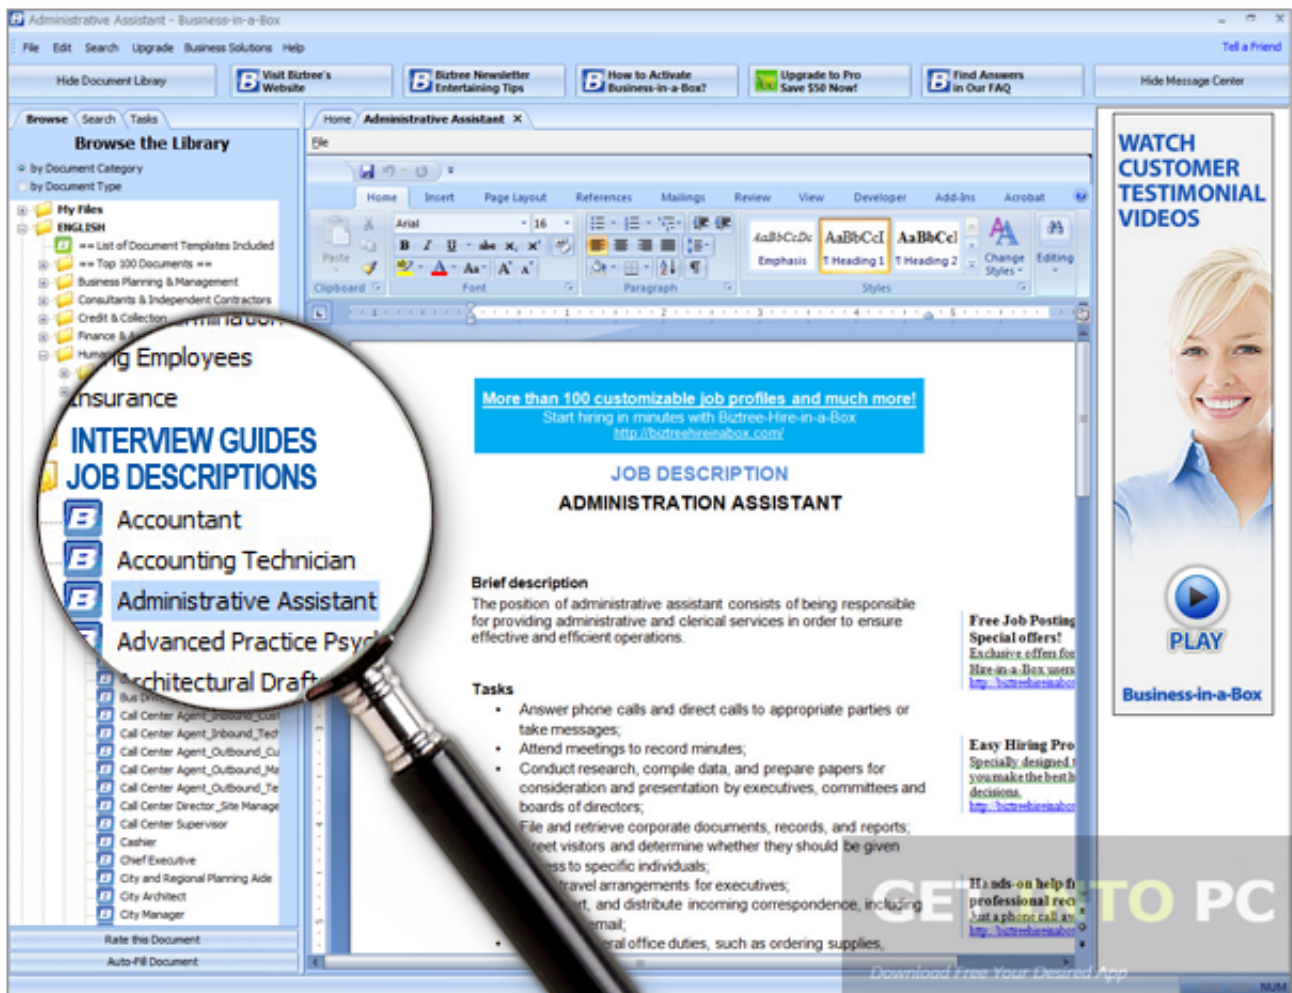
Administrative Assistant - Business-in-a-Box

File Edit Search Upgrade Business Solutions Help

Tell a Friend

Hide Document Library

Visit Biztree's Website

Biztree Newsletter Entertaining Tips

How to Activate Business-in-a-Box?

Upgrade to Pro Save $50 Now!

Find Answers in Our FAQ

Hide Message Center

Browse Search Tasks

Browse the Library

by Document Category
by Document Type

My Files
ENGLISH
== List of Document Templates Included
== Top 100 Documents ==
Business Planning & Management
Consultants & Independent Contractors
Credit & Collection
Finance &
Hum

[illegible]g Employees
Insurance
INTERVIEW GUIDES
JOB DESCRIPTIONS
Accountant
Accounting Technician
Administrative Assistant
Advanced Practice Psyc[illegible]
Architectural Draft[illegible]

Bus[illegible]
Call Center Agent_Inbound_Cus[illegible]
Call Center Agent_Inbound_Tech
Call Center Agent_Outbound_Cu
Call Center Agent_Outbound_Ma
Call Center Agent_Outbound_Te
Call Center Director_Site Manage
Call Center Supervisor
Cashier
Chief Executive
City and Regional Planning Aide
City Architect
City Manager

Rate this Document
Auto-Fill Document

Home Administrative Assistant ×

File

Home Insert Page Layout References Mailings Review View Developer Add-Ins Acrobat

Paste
Clipboard
Arial 16
Font
Paragraph
AaBbCcDc Emphasis
AaBbCcI ¶ Heading 1
AaBbCcI ¶ Heading 2
Styles
Change Styles
Editing

More than 100 customizable job profiles and much more!
Start hiring in minutes with Biztree-Hire-in-a-Box
http://biztreehireinabox.com/

JOB DESCRIPTION
ADMINISTRATION ASSISTANT

Brief description
The position of administrative assistant consists of being responsible for providing administrative and clerical services in order to ensure effective and efficient operations.

Tasks
• Answer phone calls and direct calls to appropriate parties or take messages;
• Attend meetings to record minutes;
• Conduct research, compile data, and prepare papers for consideration and presentation by executives, committees and boards of directors;
• File and retrieve corporate documents, records, and reports;
• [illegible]eet visitors and determine whether they should be given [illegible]ss to specific individuals;
• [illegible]ravel arrangements for executives;
• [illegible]t, and distribute incoming correspondence, including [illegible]mail;
• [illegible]ral office duties, such as ordering supplies,

Free Job Posting
Special offers!
Exclusive offers for
Hire-in-a-Box users
http://biztreehireinabox

Easy Hiring Pro
Specially designed t
you make the best h
decisions.
http://biztreehireinabox

Hands-on help fr
professional recr
Just a phone call aw
http://biztreehireinabox

WATCH CUSTOMER TESTIMONIAL VIDEOS

PLAY

Business-in-a-Box

GET INTO PC
Download Free Your Desired App

NUM